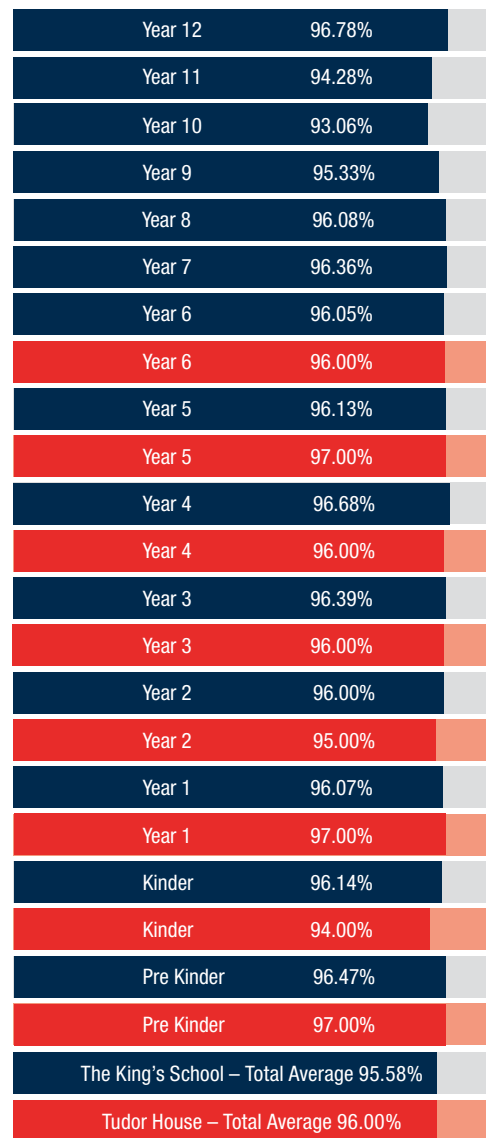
Year 12 96.78%
Year 11 94.28%
Year 10 93.06%
Year 9 95.33%
Year 8 96.08%
Year 7 96.36%
Year 6 96.05%
Year 6 96.00%
Year 5 96.13%
Year 5 97.00%
Year 4 96.68%
Year 4 96.00%
Year 3 96.39%
Year 3 96.00%
Year 2 96.00%
Year 2 95.00%
Year 1 96.07%
Year 1 97.00%
Kinder 96.14%
Kinder 94.00%
Pre Kinder 96.47%
Pre Kinder 97.00%
The King's School – Total Average 95.58%
Tudor House – Total Average 96.00%